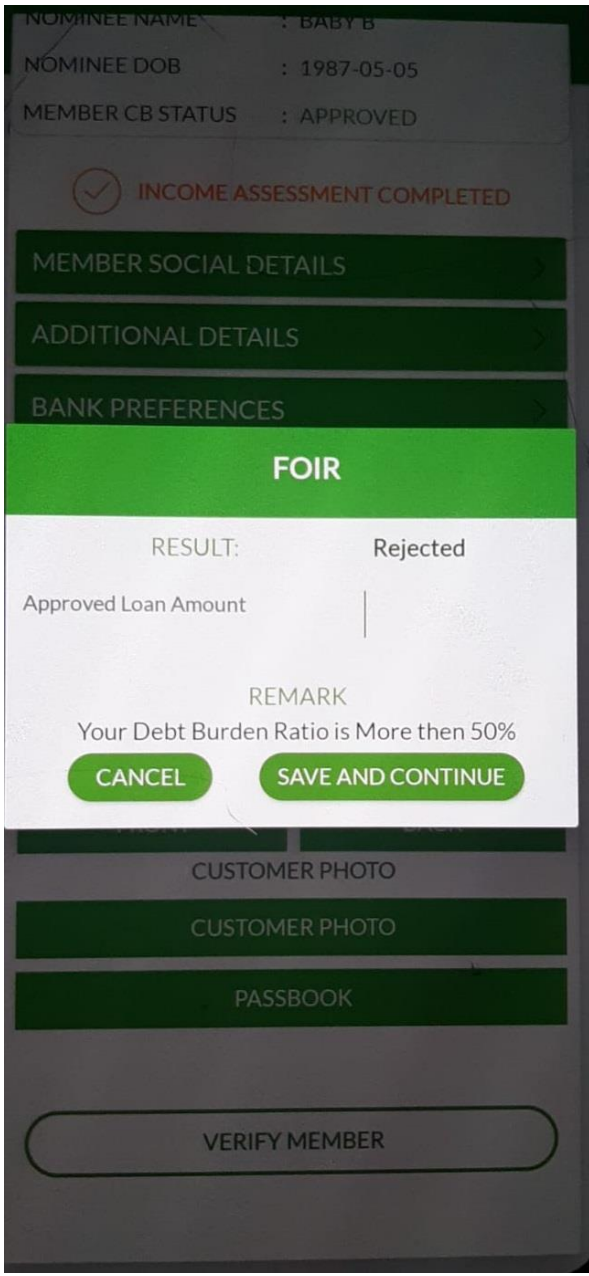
NOMINEE NAME : BABY B
NOMINEE DOB : 1987-05-05
MEMBER CB STATUS : APPROVED

INCOME ASSESSMENT COMPLETED

MEMBER SOCIAL DETAILS

ADDITIONAL DETAILS

BANK PREFERENCES

FOIR

RESULT: Rejected

Approved Loan Amount

REMARK
Your Debt Burden Ratio is More then 50%

CANCEL SAVE AND CONTINUE

FRONT BACK

CUSTOMER PHOTO

CUSTOMER PHOTO

PASSBOOK

VERIFY MEMBER